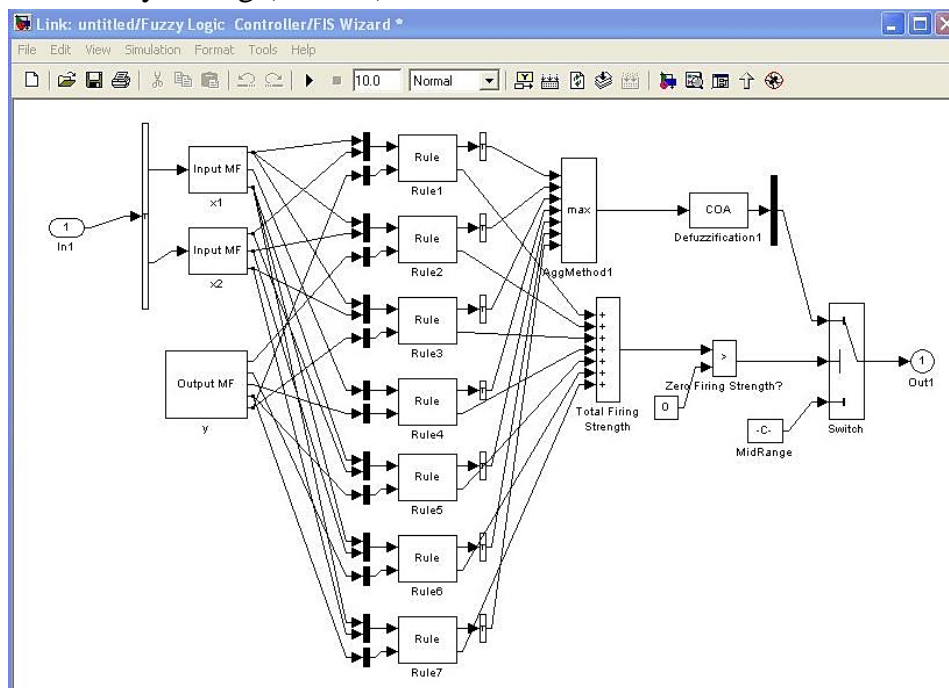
Link: untitled/Fuzzy Logic Controller/FIS Wizard *

File Edit View Simulation Format Tools Help

10.0 Normal

1
In1

Input MF
x1

Input MF
x2

Output MF
y

Rule
Rule1

Rule
Rule2

Rule
Rule3

Rule
Rule4

Rule
Rule5

Rule
Rule6

Rule
Rule7

max
AggMethod1

COA
Defuzzification1

Total Firing Strength

>
Zero Firing Strength?

0

-C-
MidRange

Switch

1
Out1